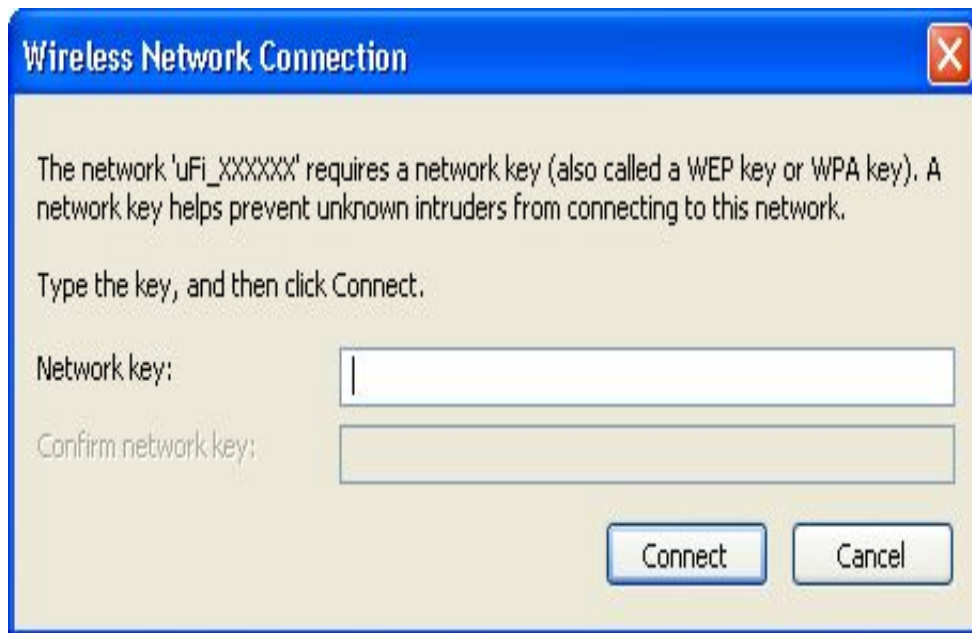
Wireless Network Connection

The network 'uFi_XXXXXX' requires a network key (also called a WEP key or WPA key). A network key helps prevent unknown intruders from connecting to this network.

Type the key, and then click Connect.

Network key:

Confirm network key:

Connect

Cancel